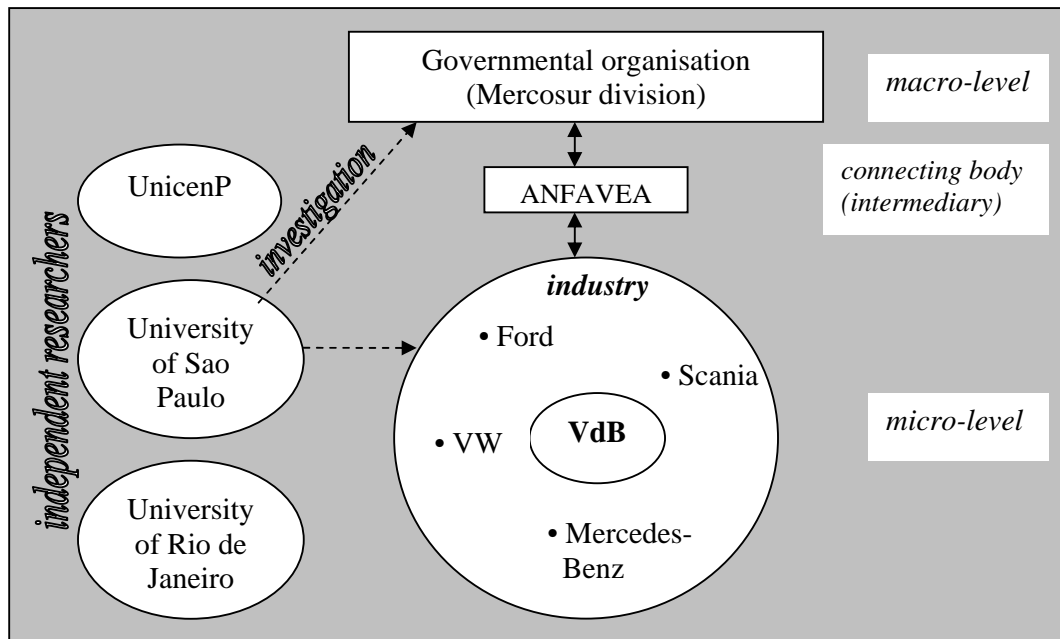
Governmental organisation (Mercosur division)

macro-level

connecting body (intermediary)

ANFAVEA

UnicenP

investigation

independent researchers

University of Sao Paulo

University of Rio de Janeiro

industry

• Ford

• Scania

• VW

VdB

• Mercedes-Benz

micro-level